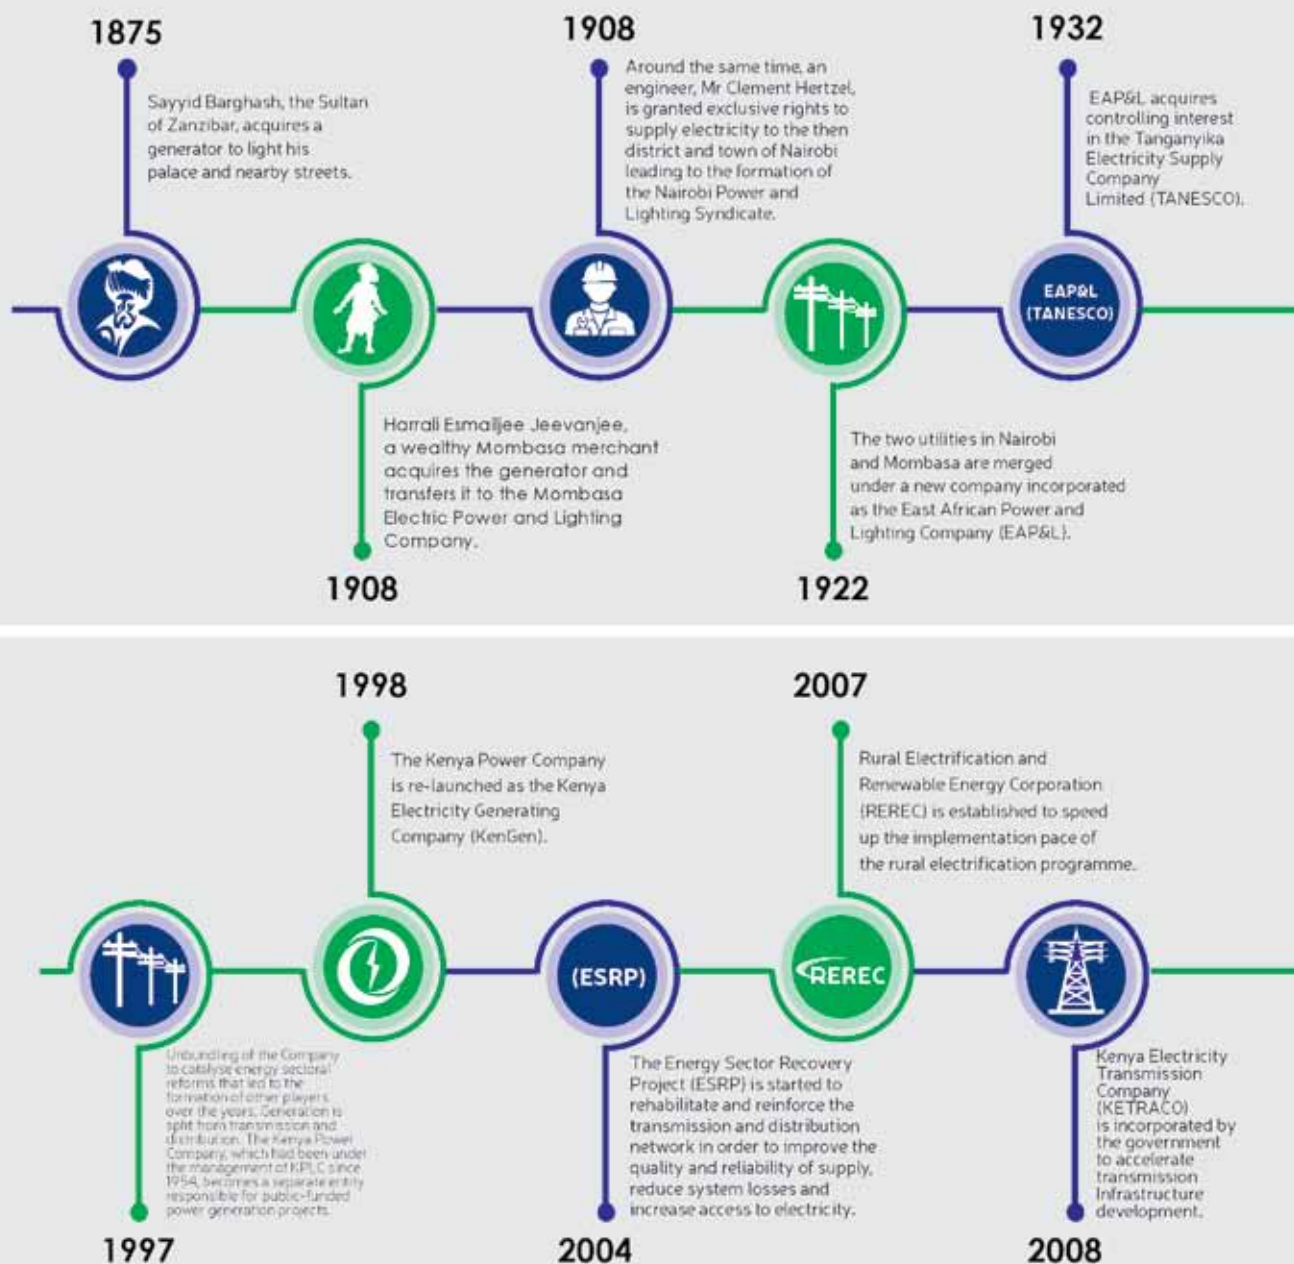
1875

Sayyid Barghash, the Sultan of Zanzibar, acquires a generator to light his palace and nearby streets.

1908

Around the same time, an engineer, Mr Clement Hertzel, is granted exclusive rights to supply electricity to the then district and town of Nairobi leading to the formation of the Nairobi Power and Lighting Syndicate.

1932

EAP&L acquires controlling interest in the Tanganyika Electricity Supply Company Limited (TANESCO).

EAP&L (TANESCO)

Harrali Esmailjee Jeevanjee, a wealthy Mombasa merchant acquires the generator and transfers it to the Mombasa Electric Power and Lighting Company.

1908

The two utilities in Nairobi and Mombasa are merged under a new company incorporated as the East African Power and Lighting Company (EAP&L).

1922

1998

The Kenya Power Company is re-launched as the Kenya Electricity Generating Company (KenGen).

2007

Rural Electrification and Renewable Energy Corporation (REREC) is established to speed up the implementation pace of the rural electrification programme.

(ESRP)

REREC

Unbundling of the Company to catalyse energy sectoral reforms that led to the formation of other players over the years. Generation is split from transmission and distribution. The Kenya Power Company, which had been under the management of KPLC since 1954, becomes a separate entity responsible for public-funded power generation projects.

1997

The Energy Sector Recovery Project (ESRP) is started to rehabilitate and reinforce the transmission and distribution network in order to improve the quality and reliability of supply, reduce system losses and increase access to electricity.

2004

Kenya Electricity Transmission Company (KETRACO) is incorporated by the government to accelerate transmission Infrastructure development.

2008